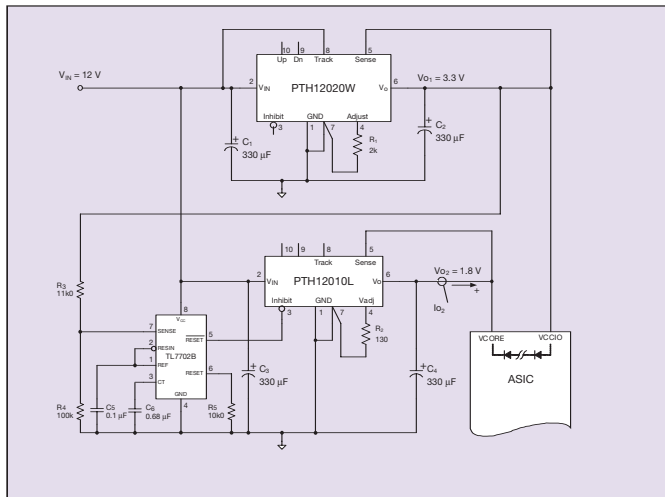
$V_{IN}$ = 12 V

10 9 8 5
Up Dn Track Sense

2 $V_{IN}$ PTH12020W $V_o$ 6

Inhibit 3 GND 1 7 Adjust 4

$V_{O1}$ = 3.3 V

+ $C_1$ 330 µF

$R_1$ 2k

+ $C_2$ 330 µF

10 9 8 5
Track Sense

2 $V_{IN}$ PTH12010L Vo 6

Inhibit 3 GND 1 7 Vadj 4

$V_{O2}$ = 1.8 V

+

$Io_2$

$R_2$ 130

$R_3$ 11k0

8 $V_{CC}$
7 SENSE
2 RESIN
1 REF
TL7702B
3 CT
RESET 5
RESET 6
GND 4

+ $C_3$ 330 µF

+ $C_4$ 330 µF

R4 100k

C5 0.1 µF

C6 0.68 µF

R5 10k0

VCORE VCCIO

ASIC